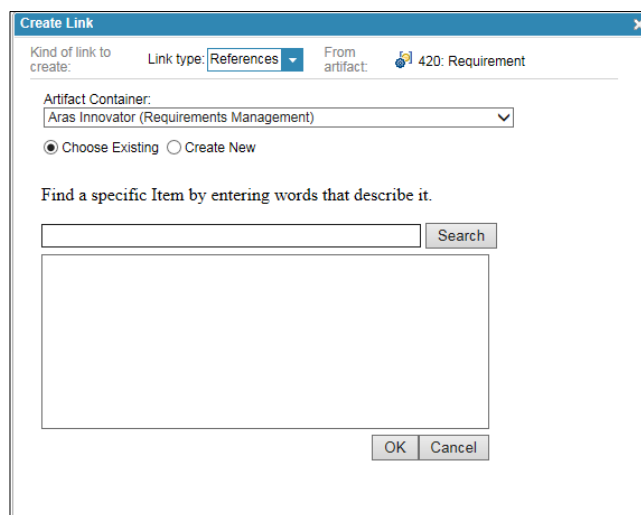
Create Link

Kind of link to create: Link type: References From artifact: 420: Requirement

Artifact Container:
Aras Innovator (Requirements Management)

Choose Existing Create New

Find a specific Item by entering words that describe it.

Search

OK Cancel